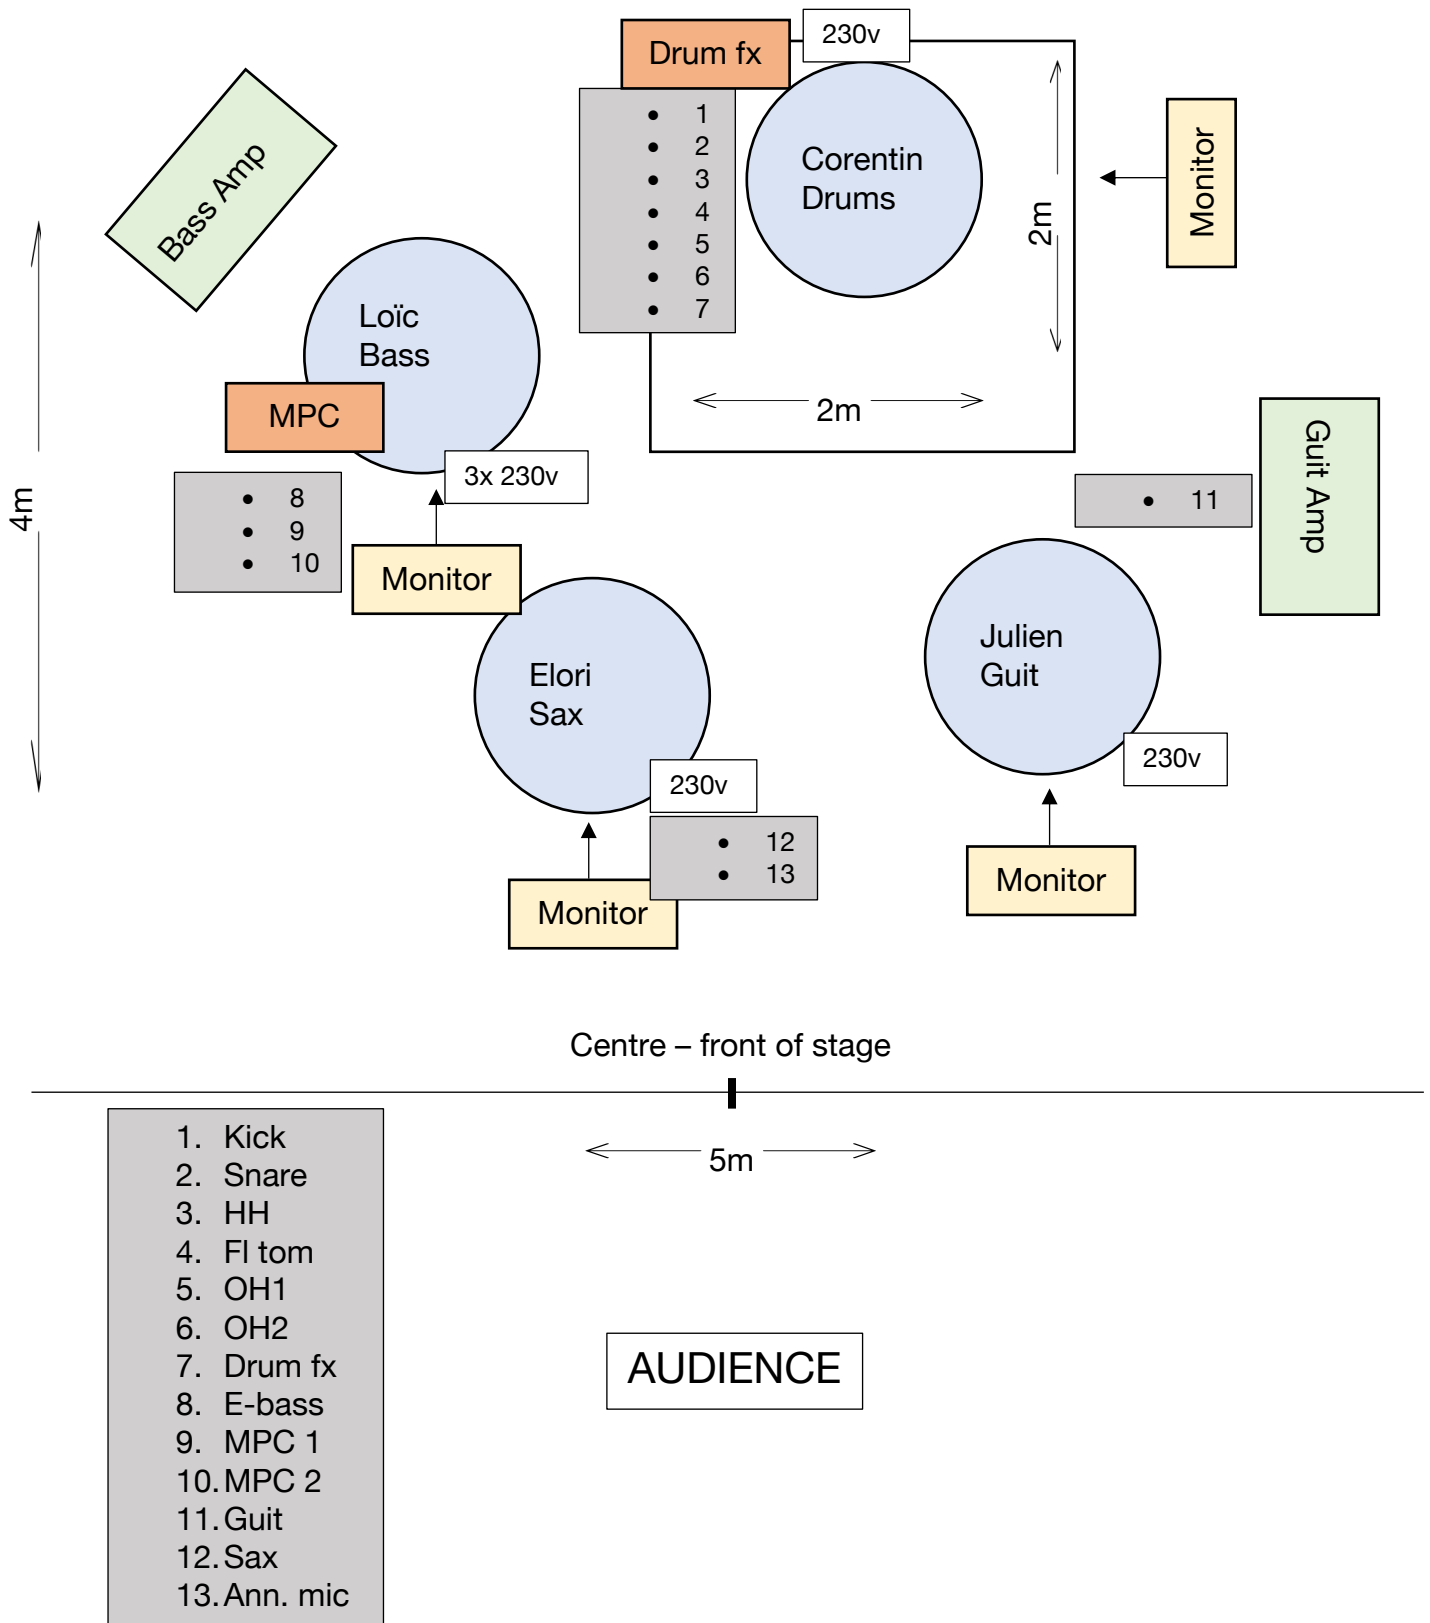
Drum fx
230v
Bass Amp
1
2
3
4
5
6
7
Corentin Drums
2m
Monitor
Loïc Bass
MPC
2m
4m
3x 230v
8
9
10
11
Guit Amp
Monitor
Elori Sax
Julien Guit
230v
230v
12
13
Monitor
Monitor
Centre – front of stage
5m
1. Kick
2. Snare
3. HH
4. Fl tom
5. OH1
6. OH2
7. Drum fx
8. E-bass
9. MPC 1
10. MPC 2
11. Guit
12. Sax
13. Ann. mic
AUDIENCE